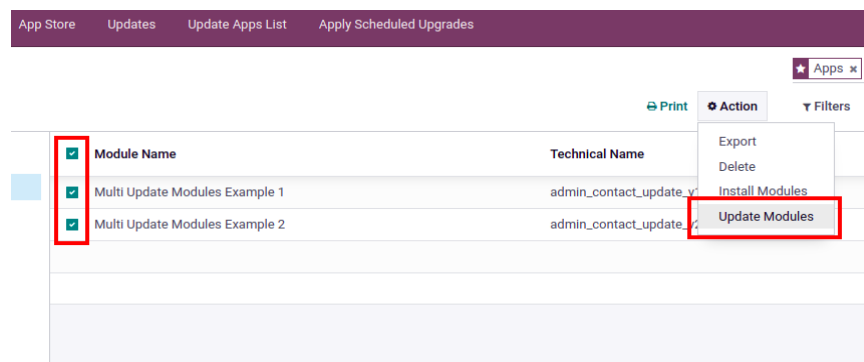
App Store Updates Update Apps List Apply Scheduled Upgrades

Apps ×

Print Action Filters

Export
Delete
Install Modules
Update Modules

| | Module Name | Technical Name |
|---|---|---|
| | Multi Update Modules Example 1 | admin_contact_update_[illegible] |
| | Multi Update Modules Example 2 | admin_contact_update_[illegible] |